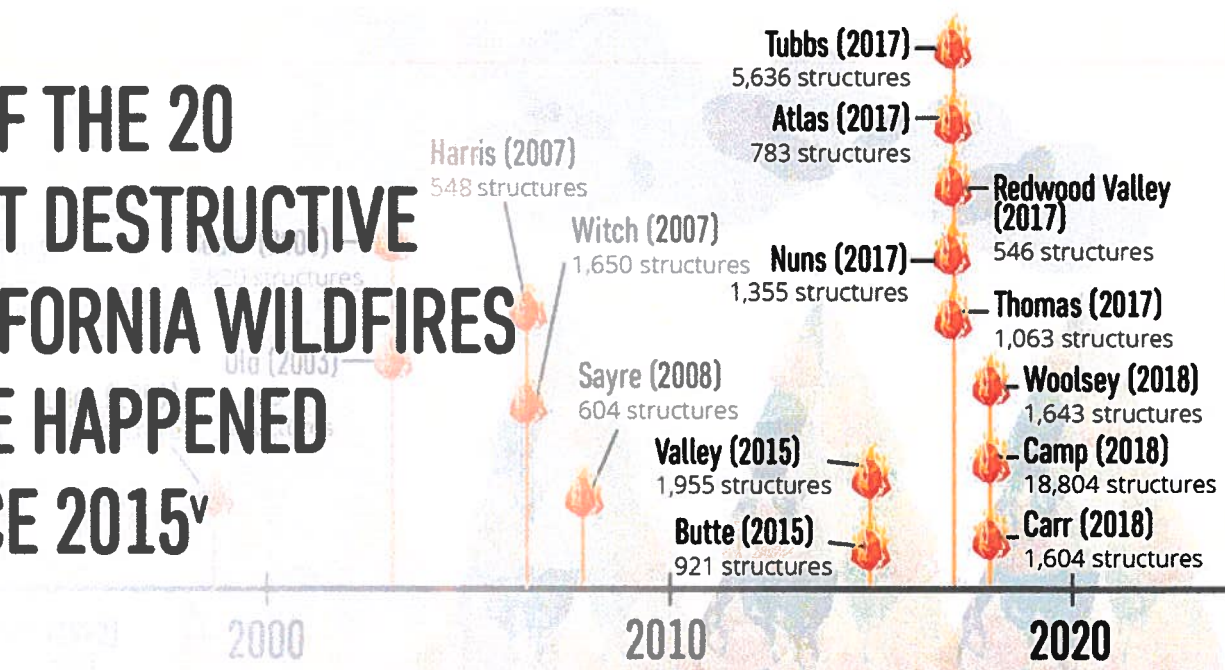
F THE 20
T DESTRUCTIVE
FORNIA WILDFIRES
E HAPPENED
CE 2015$^{V}$

Harris (2007)
548 structures

Witch (2007)
1,650 structures

Sayre (2008)
604 structures

Tubbs (2017)
5,636 structures

Atlas (2017)
783 structures

Redwood Valley (2017)
546 structures

Nuns (2017)
1,355 structures

Thomas (2017)
1,063 structures

Woolsey (2018)
1,643 structures

Valley (2015)
1,955 structures

Camp (2018)
18,804 structures

Butte (2015)
921 structures

Carr (2018)
1,604 structures

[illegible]
Old (2003)

2000
2010
2020